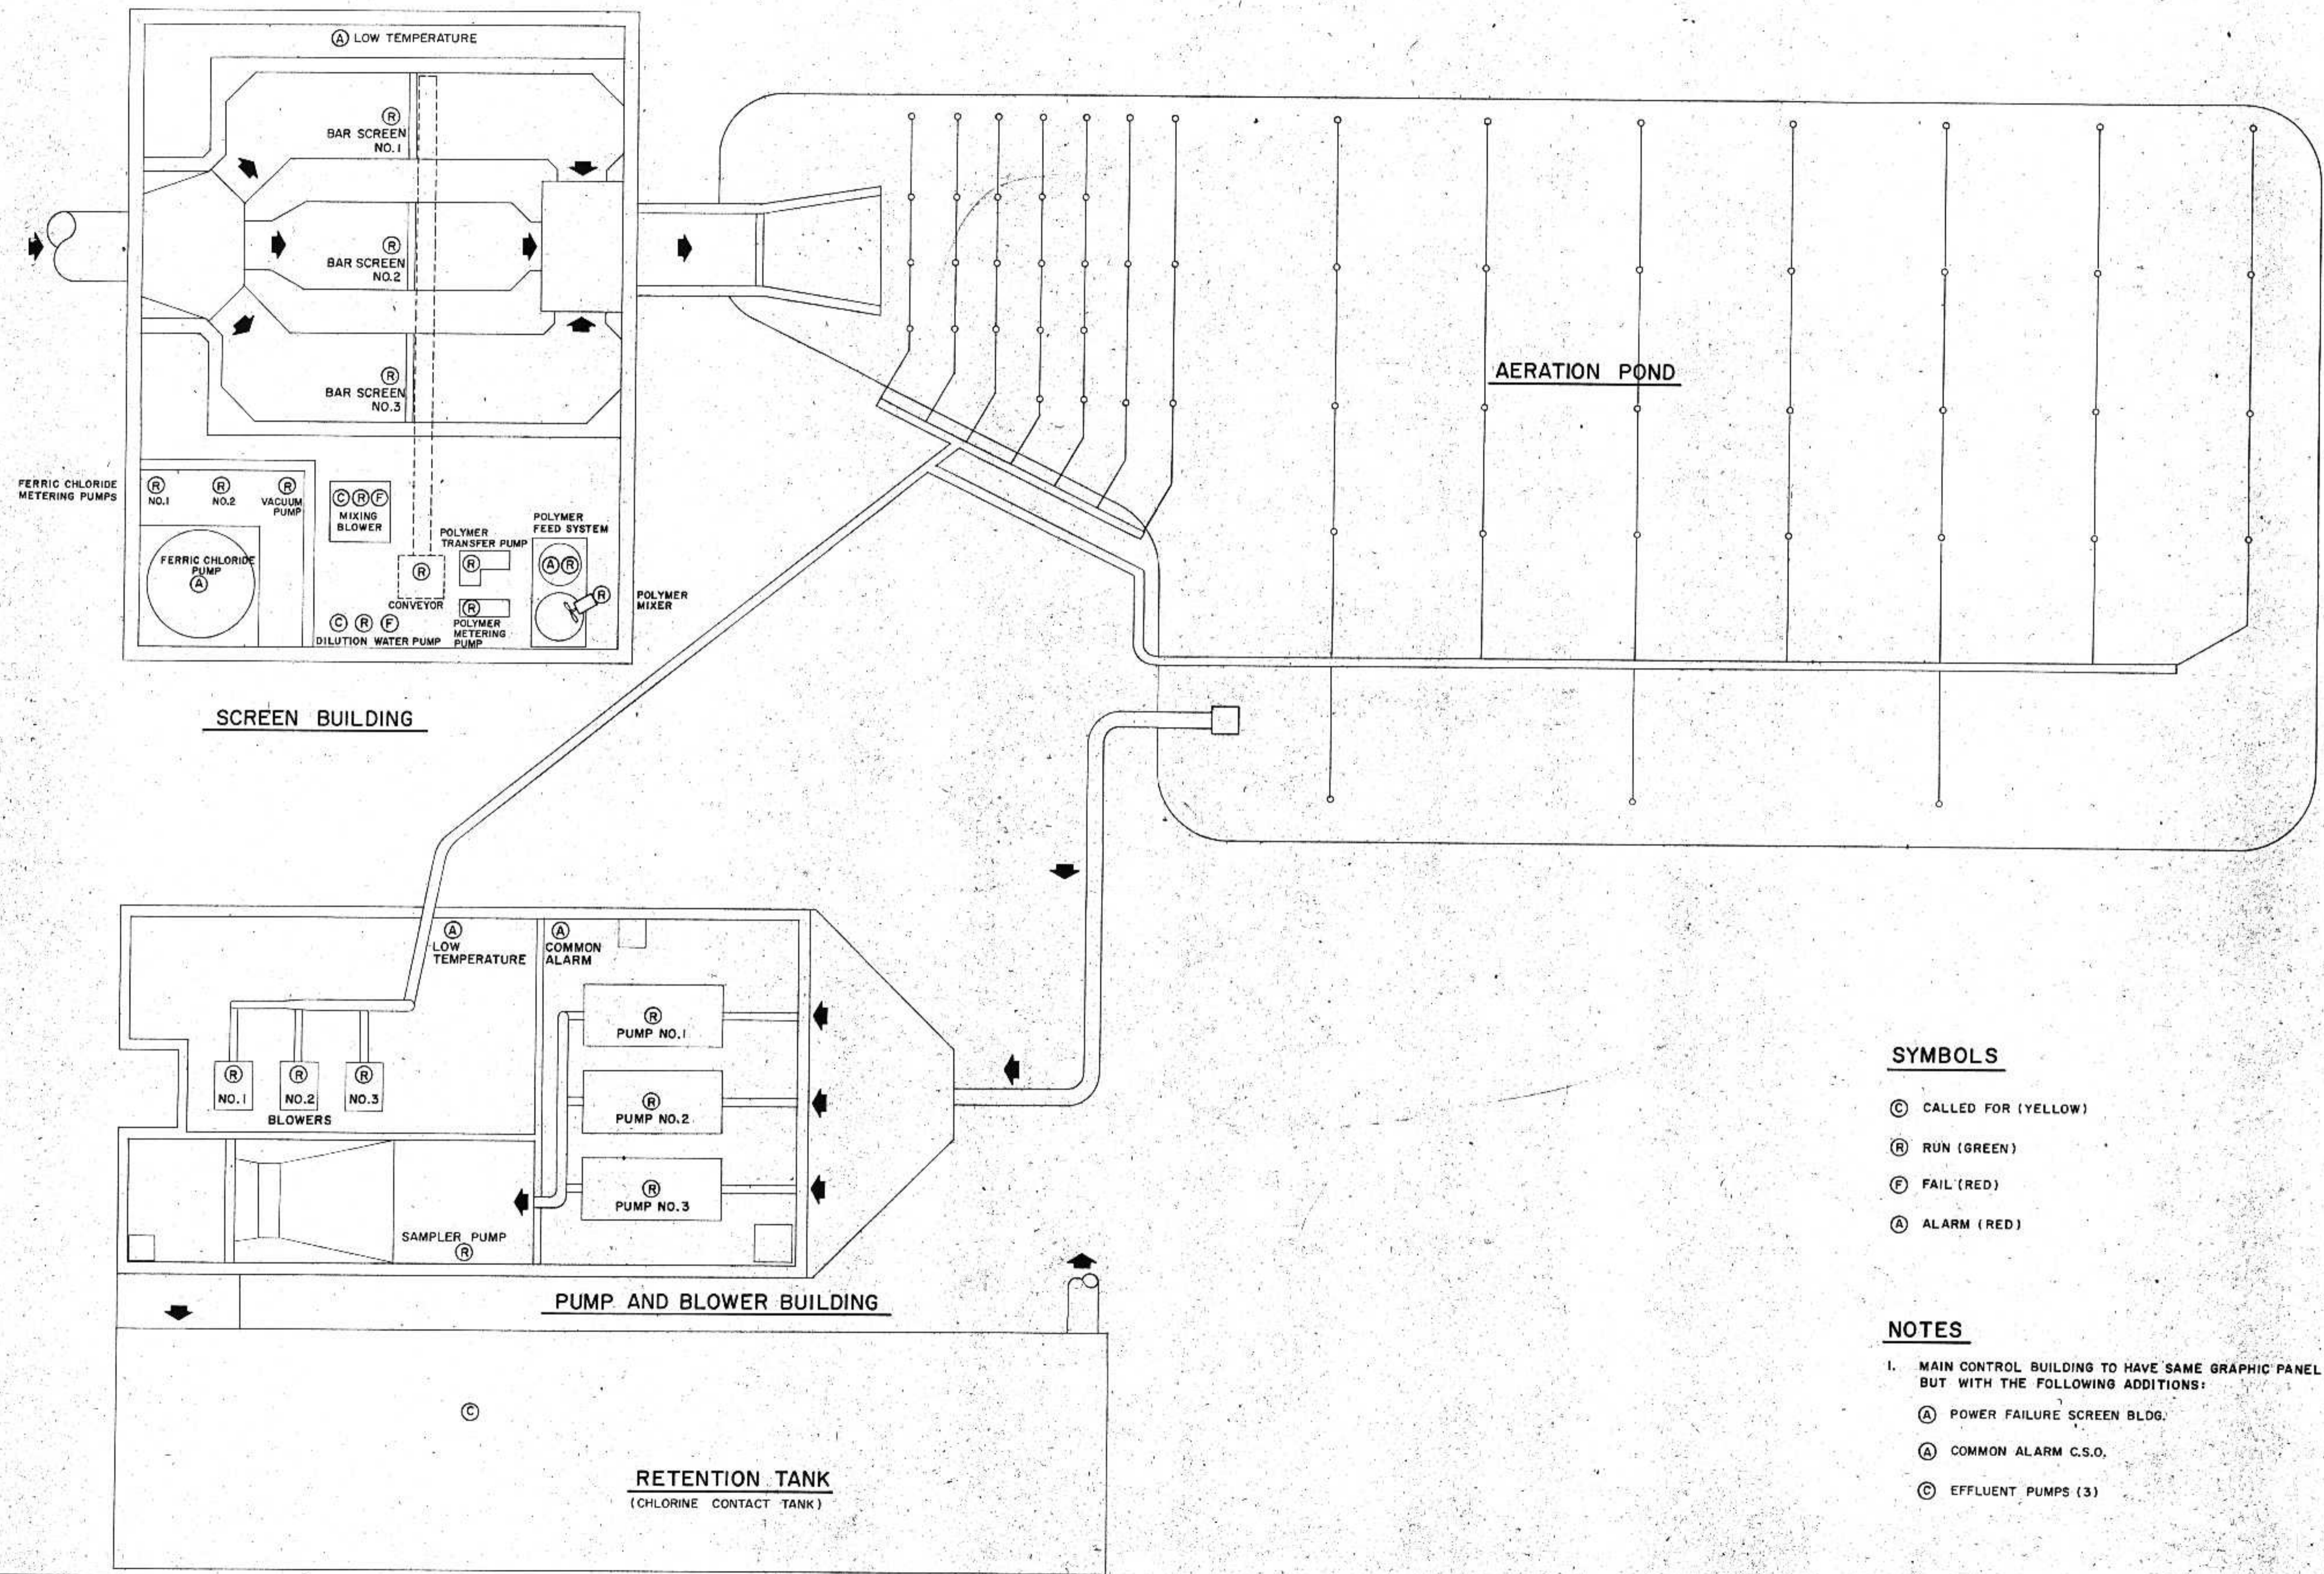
Ⓐ LOW TEMPERATURE

Ⓡ BAR SCREEN NO.1

Ⓡ BAR SCREEN NO.2

Ⓡ BAR SCREEN NO.3

FERRIC CHLORIDE METERING PUMPS

Ⓡ NO.1

Ⓡ NO.2

Ⓡ VACUUM PUMP

ⒸⓇⒻ MIXING BLOWER

FERRIC CHLORIDE PUMP Ⓐ

Ⓡ CONVEYOR

POLYMER TRANSFER PUMP Ⓡ

POLYMER FEED SYSTEM ⒶⓇ

Ⓡ POLYMER MIXER

Ⓡ POLYMER METERING PUMP

Ⓒ Ⓡ Ⓕ DILUTION WATER PUMP

SCREEN BUILDING

AERATION POND

Ⓐ LOW TEMPERATURE

Ⓐ COMMON ALARM

Ⓡ PUMP NO.1

Ⓡ PUMP NO.2

Ⓡ PUMP NO.3

Ⓡ NO.1

Ⓡ NO.2

Ⓡ NO.3

BLOWERS

SAMPLER PUMP Ⓡ

PUMP AND BLOWER BUILDING

Ⓒ

RETENTION TANK
(CHLORINE CONTACT TANK)

SYMBOLS

Ⓒ CALLED FOR (YELLOW)

Ⓡ RUN (GREEN)

Ⓕ FAIL (RED)

Ⓐ ALARM (RED)

NOTES

1. MAIN CONTROL BUILDING TO HAVE SAME GRAPHIC PANEL BUT WITH THE FOLLOWING ADDITIONS:

Ⓐ POWER FAILURE SCREEN BLDG.

Ⓐ COMMON ALARM C.S.O.

Ⓒ EFFLUENT PUMPS (3)